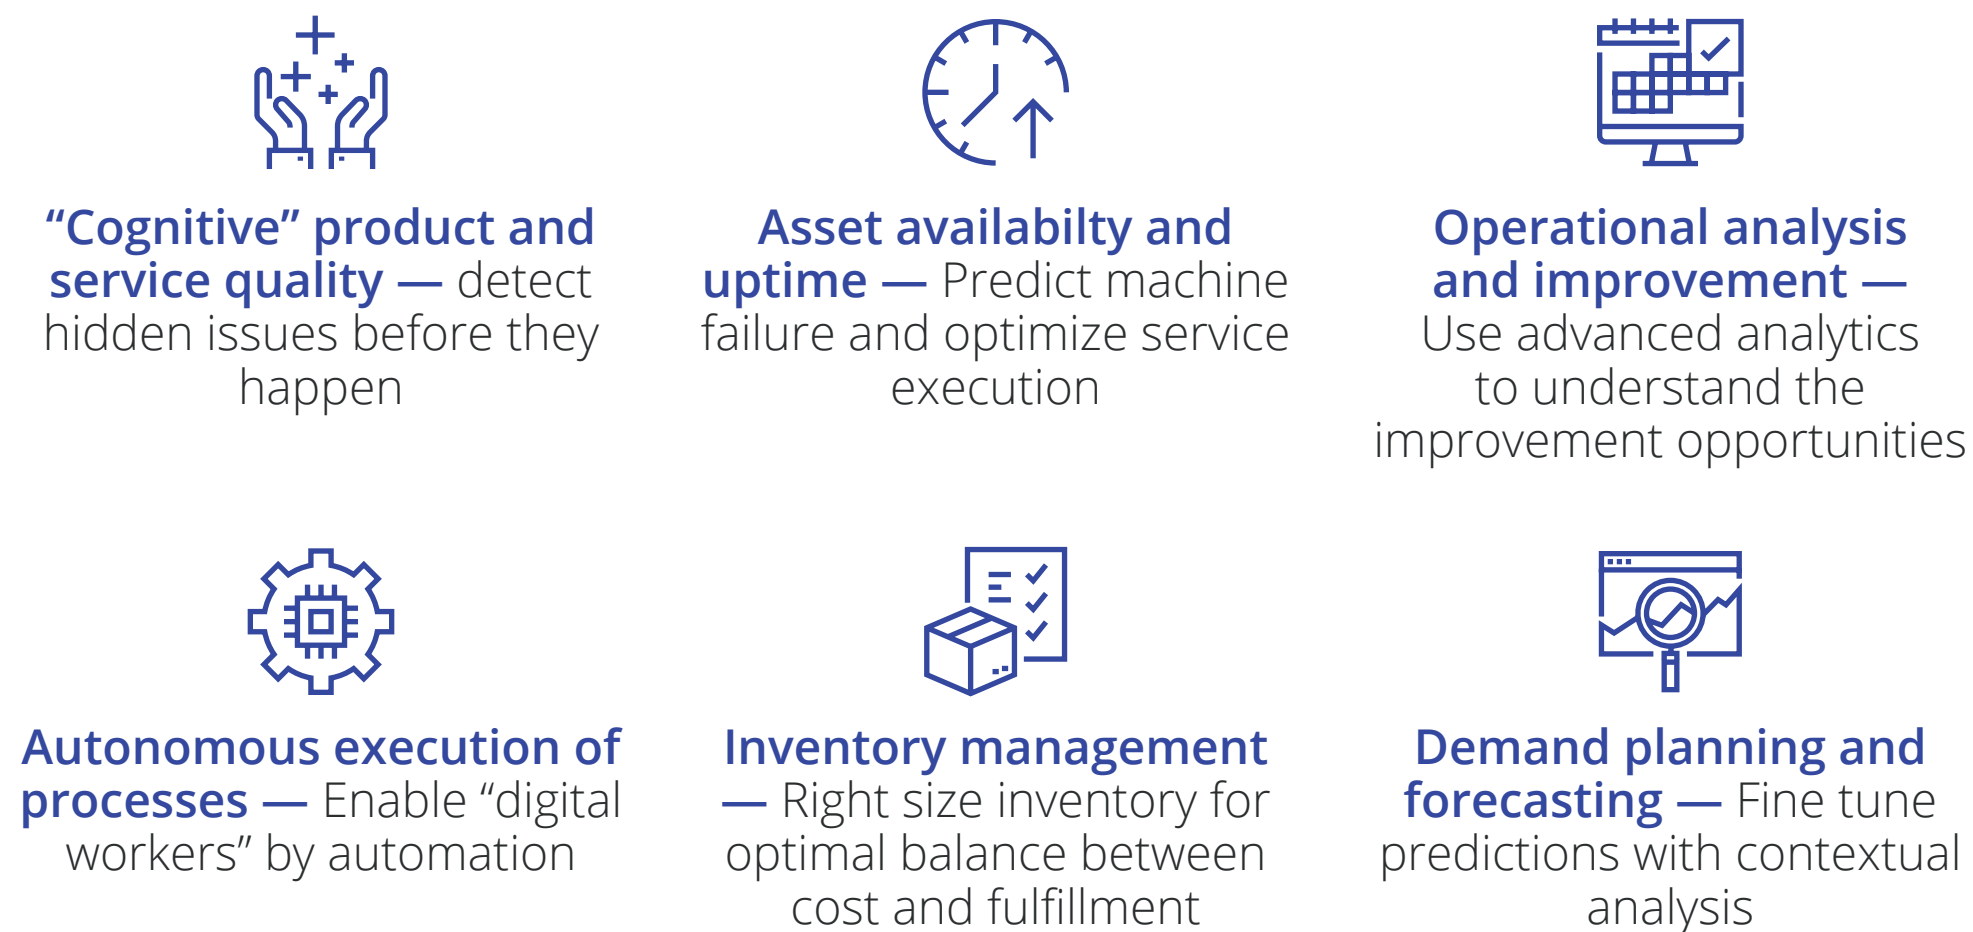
“Cognitive” product and service quality — detect hidden issues before they happen

Asset availabilty and uptime — Predict machine failure and optimize service execution

Operational analysis and improvement — Use advanced analytics to understand the improvement opportunities

Autonomous execution of processes — Enable “digital workers” by automation

Inventory management — Right size inventory for optimal balance between cost and fulfillment

Demand planning and forecasting — Fine tune predictions with contextual analysis